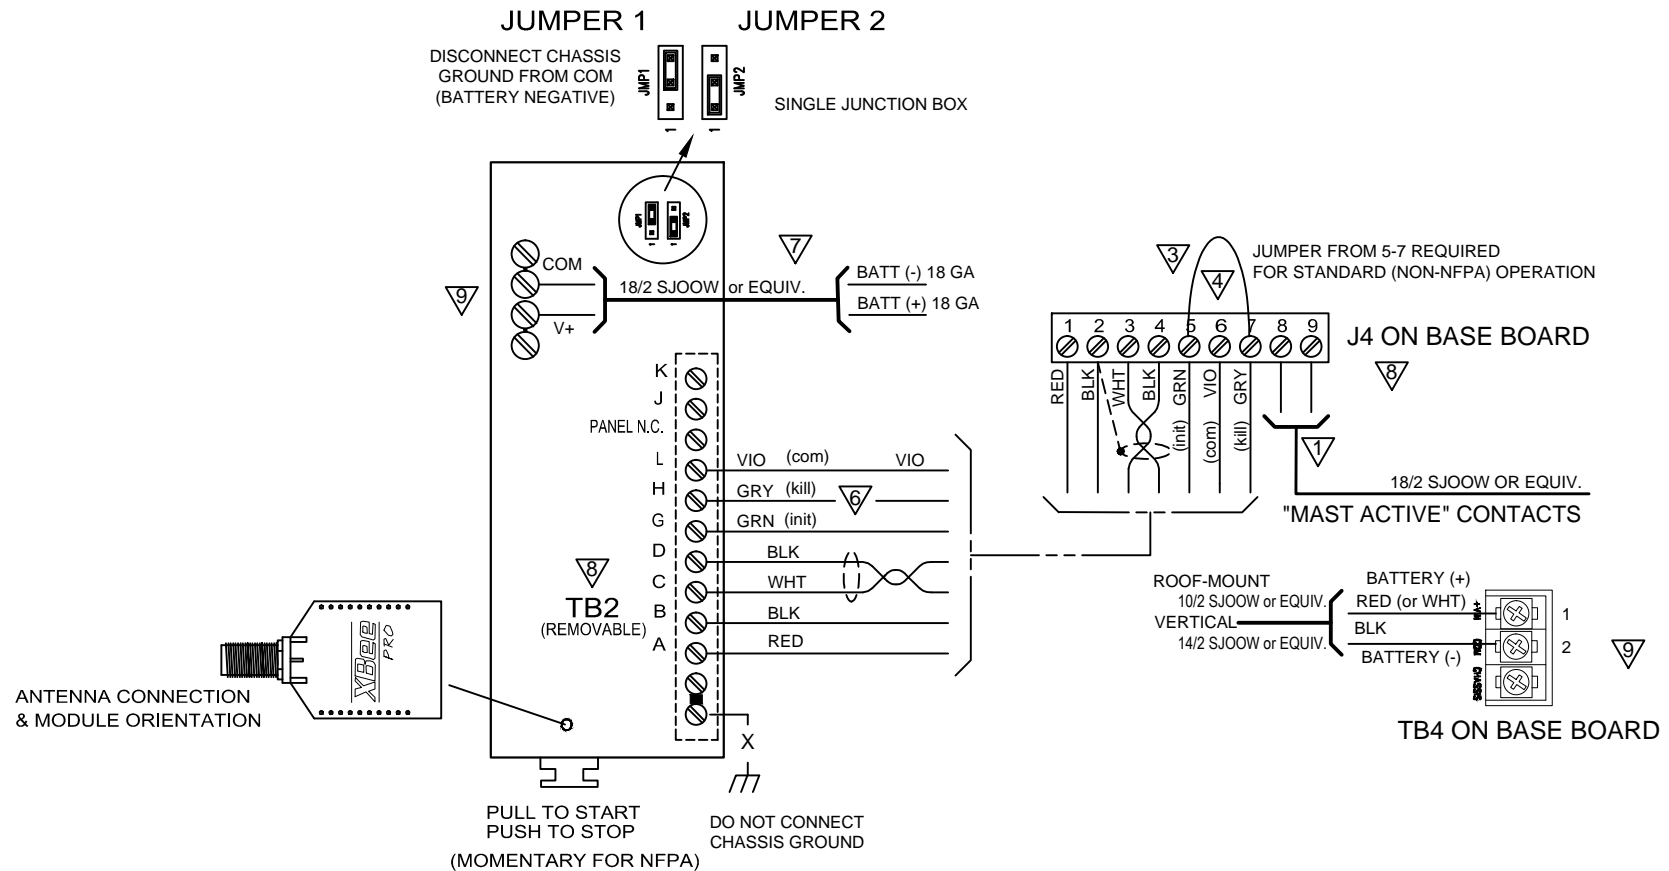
JUMPER 1 JUMPER 2

DISCONNECT CHASSIS GROUND FROM COM (BATTERY NEGATIVE)

JMP1 JMP2

1 1

SINGLE JUNCTION BOX

7

COM

9

18/2 SJOOW or EQUIV.

BATT (-) 18 GA

BATT (+) 18 GA

V+

3

4

JUMPER FROM 5-7 REQUIRED FOR STANDARD (NON-NFPA) OPERATION

1 2 3 4 5 6 7 8 9

J4 ON BASE BOARD

8

RED BLK WHT BLK GRN VIO GRY

(init) (com) (kill)

1

18/2 SJOOW OR EQUIV.

"MAST ACTIVE" CONTACTS

K

J

PANEL N.C.

L VIO (com) VIO

H GRY (kill) 6

G GRN (init)

D BLK

C WHT

B BLK

A RED

8

TB2 (REMOVABLE)

ROOF-MOUNT

10/2 SJOOW or EQUIV.

VERTICAL

14/2 SJOOW or EQUIV.

BATTERY (+)

RED (or WHT)

BLK

BATTERY (-)

1

2

9

TB4 ON BASE BOARD

XBee PRO

ANTENNA CONNECTION & MODULE ORIENTATION

X

PULL TO START PUSH TO STOP

(MOMENTARY FOR NFPA)

DO NOT CONNECT CHASSIS GROUND